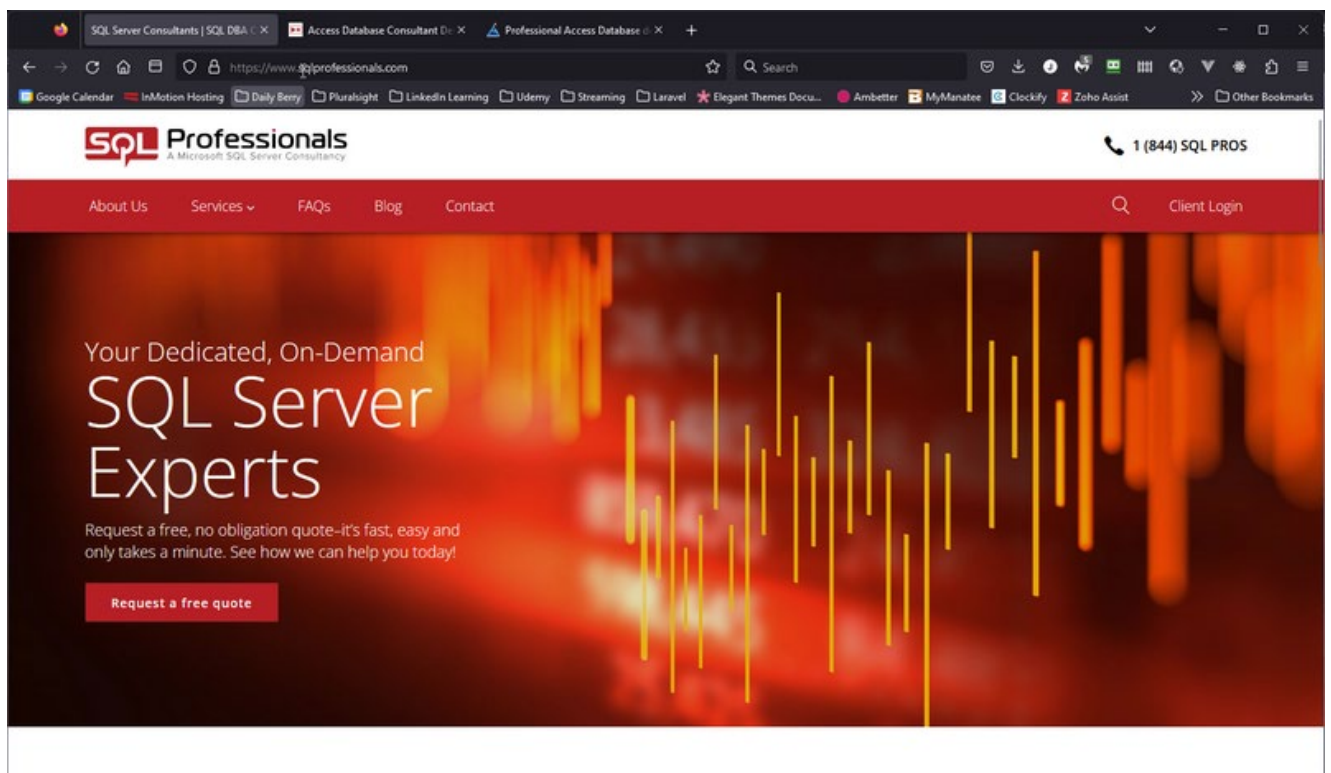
SQL Server Consultants | SQL DBA
Access Database Consultant De
Professional Access Database d

https://www.sqlprofessionals.com
Search

Google Calendar
InMotion Hosting
Daily Berry
Pluralsight
LinkedIn Learning
Udemy
Streaming
Laravel
Elegant Themes Docu...
Ambetter
MyManatee
Clockify
Zoho Assist
Other Bookmarks

SQL Professionals
A Microsoft SQL Server Consultancy

1 (844) SQL PROS

About Us
Services
FAQs
Blog
Contact
Client Login

Your Dedicated, On-Demand
SQL Server Experts

Request a free, no obligation quote–it's fast, easy and only takes a minute. See how we can help you today!

Request a free quote